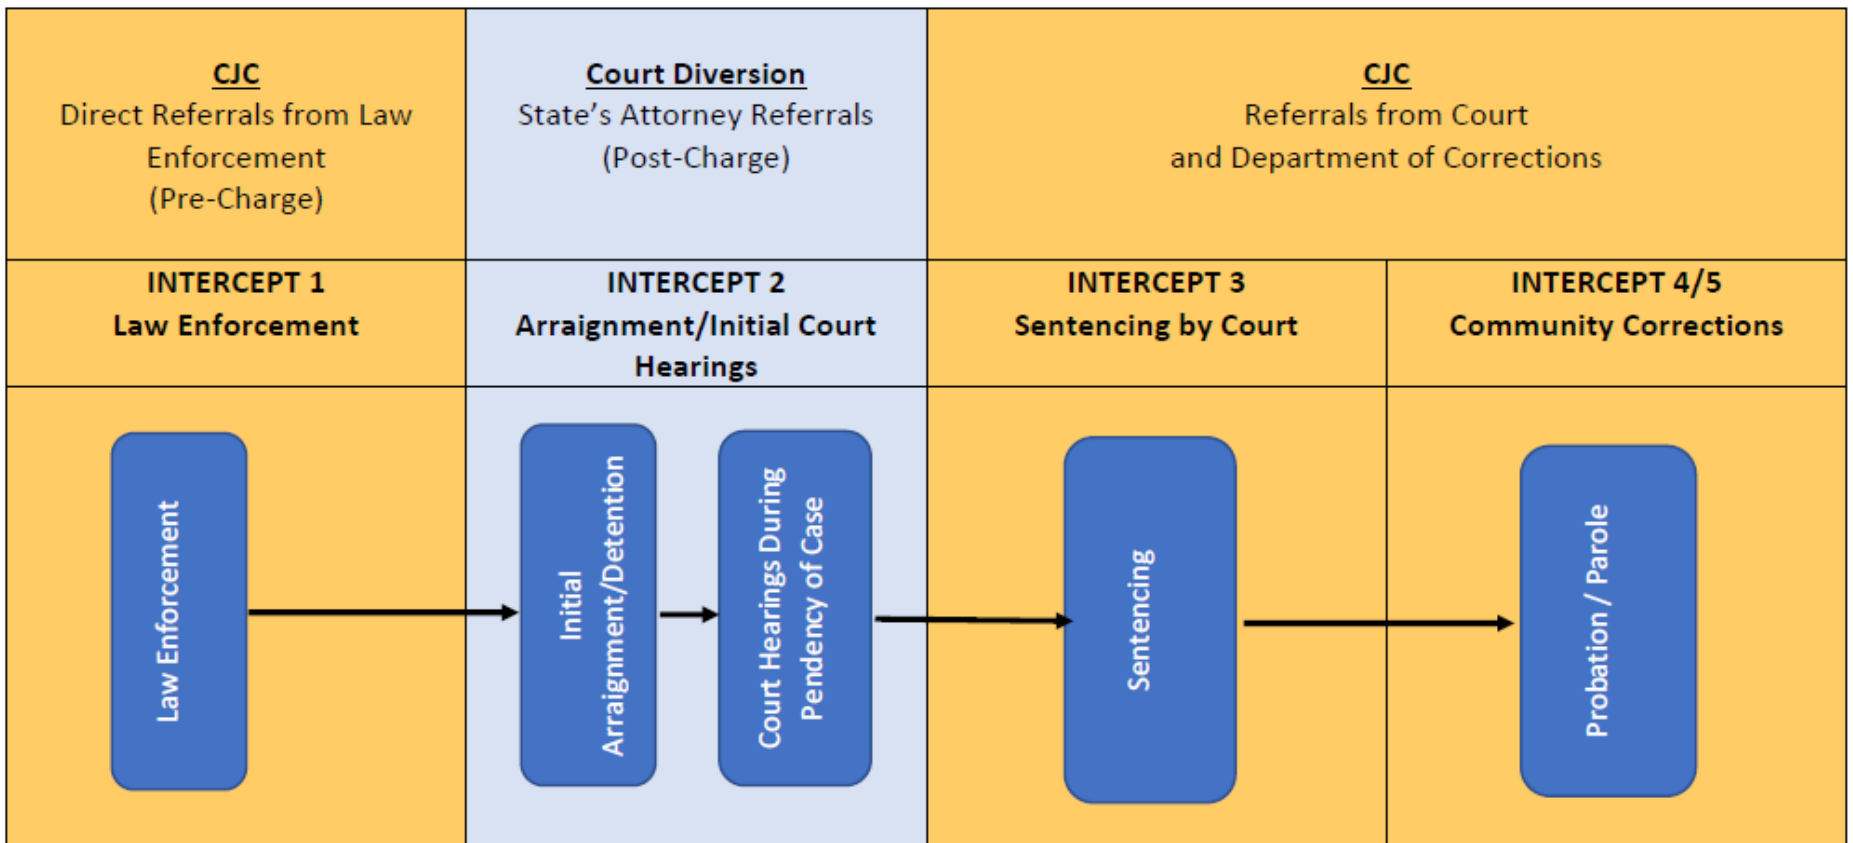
CJC
Direct Referrals from Law Enforcement
(Pre-Charge)

Court Diversion
State's Attorney Referrals
(Post-Charge)

CJC
Referrals from Court
and Department of Corrections

INTERCEPT 1
Law Enforcement

INTERCEPT 2
Arraignment/Initial Court Hearings

INTERCEPT 3
Sentencing by Court

INTERCEPT 4/5
Community Corrections

Law Enforcement

Initial Arraignment/Detention

Court Hearings During Pendency of Case

Sentencing

Probation / Parole